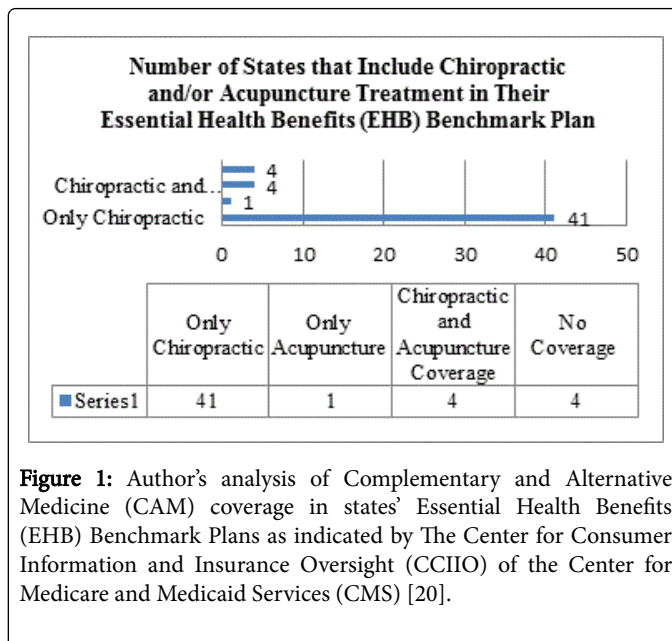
Number of States that Include Chiropractic and/or Acupuncture Treatment in Their Essential Health Benefits (EHB) Benchmark Plan

Chiropractic and...

Only Chiropractic

4
4
1
41

0 10 20 30 40 50

| | Only Chiropractic | Only Acupuncture | Chiropractic and Acupuncture Coverage | No Coverage |
|---|---|---|---|---|
| Series1 | 41 | 1 | 4 | 4 |

Figure 1: Author's analysis of Complementary and Alternative Medicine (CAM) coverage in states' Essential Health Benefits (EHB) Benchmark Plans as indicated by The Center for Consumer Information and Insurance Oversight (CCIIO) of the Center for Medicare and Medicaid Services (CMS) [20].